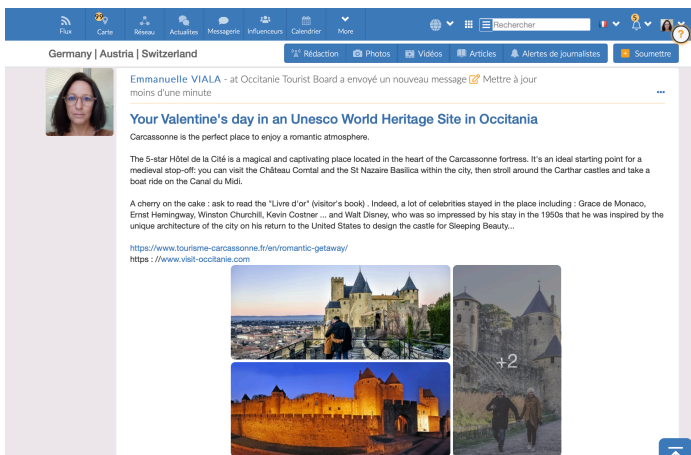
Flux Carte Réseau Actualites Messagerie Influenceurs Calendrier More

Rechercher

Germany | Austria | Switzerland

Rédaction Photos Vidéos Articles Alertes de journalistes Soumettre

Emmanuelle VIALA - at Occitanie Tourist Board a envoyé un nouveau message Mettre à jour
moins d'une minute

Your Valentine's day in an Unesco World Heritage Site in Occitania

Carcassonne is the perfect place to enjoy a romantic atmosphere.

The 5-star Hôtel de la Cité is a magical and captivating place located in the heart of the Carcassonne fortress. It's an ideal starting point for a medieval stop-off: you can visit the Château Comtal and the St Nazaire Basilica within the city, then stroll around the Carthar castles and take a boat ride on the Canal du Midi.

A cherry on the cake : ask to read the "Livre d'or" (visitor's book) . Indeed, a lot of celebrities stayed in the place including : Grace de Monaco, Ernst Hemingway, Winston Churchill, Kevin Costner ... and Walt Disney, who was so impressed by his stay in the 1950s that he was inspired by the unique architecture of the city on his return to the United States to design the castle for Sleeping Beauty...

https://www.tourisme-carcassonne.fr/en/romantic-getaway/
https : //www.visit-occitanie.com

+2